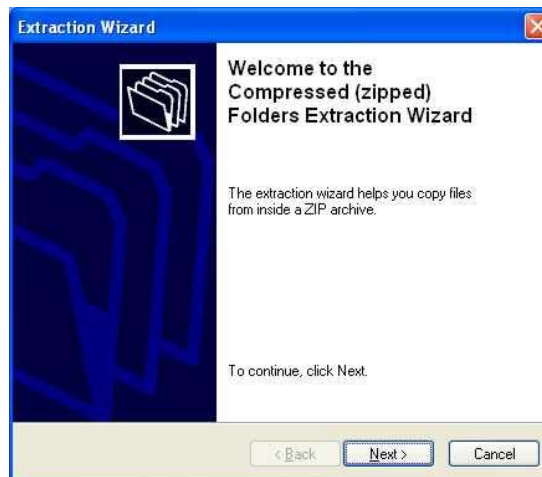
Extraction Wizard

Welcome to the Compressed (zipped) Folders Extraction Wizard

The extraction wizard helps you copy files from inside a ZIP archive.

To continue, click Next.

< Back

Next >

Cancel